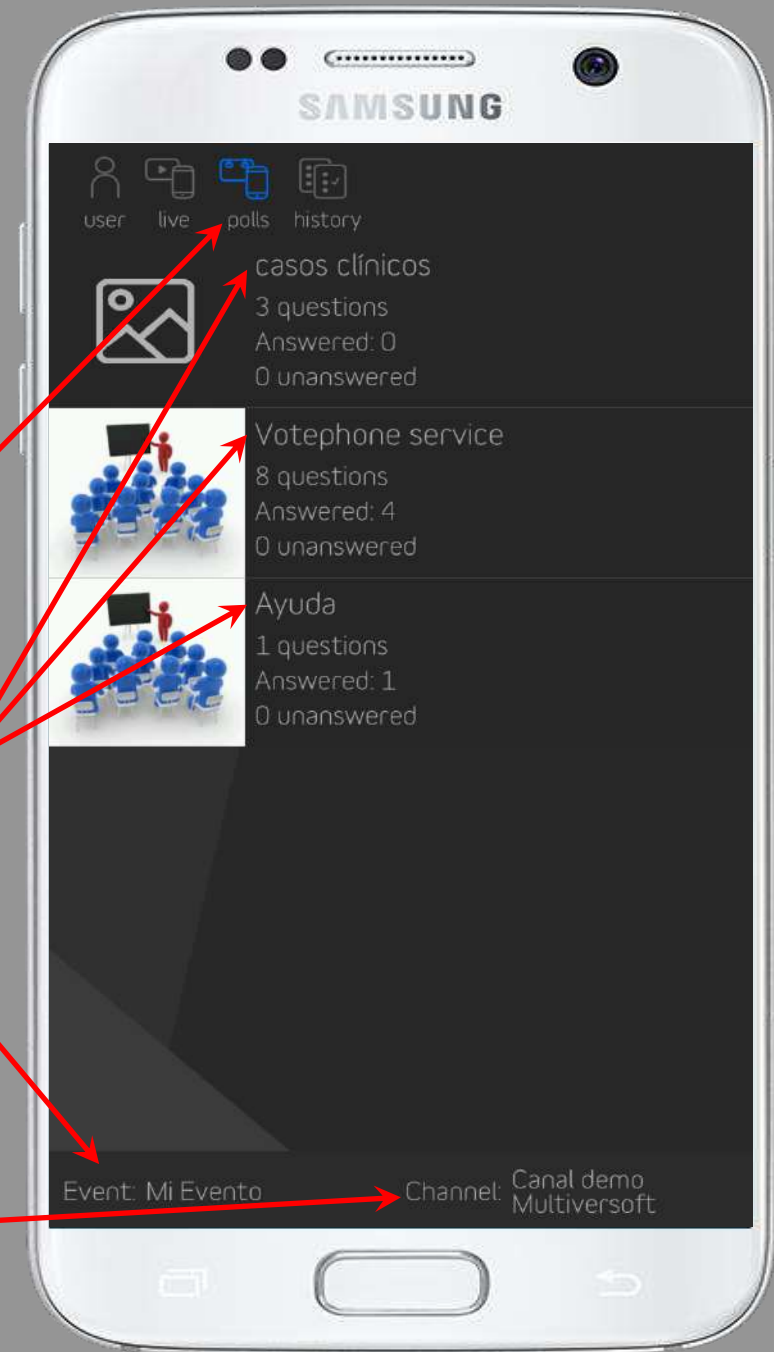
SAMSUNG

user live polls history

casos clínicos
3 questions
Answered: 0
0 unanswered

Votephone service
8 questions
Answered: 4
0 unanswered

Ayuda
1 questions
Answered: 1
0 unanswered

Event: Mi Evento Channel: Canal demo Multiversoft